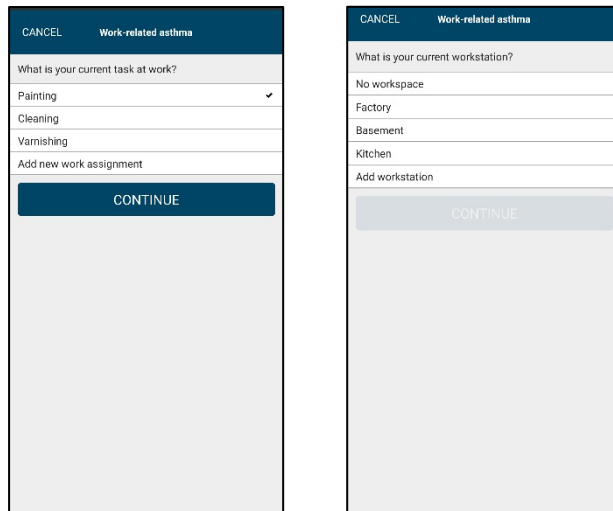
CANCEL Work-related asthma

What is your current task at work?

Painting

Cleaning

Varnishing

Add new work assignment

CONTINUE

CANCEL Work-related asthma

What is your current workstation?

No workspace

Factory

Basement

Kitchen

Add workstation

CONTINUE